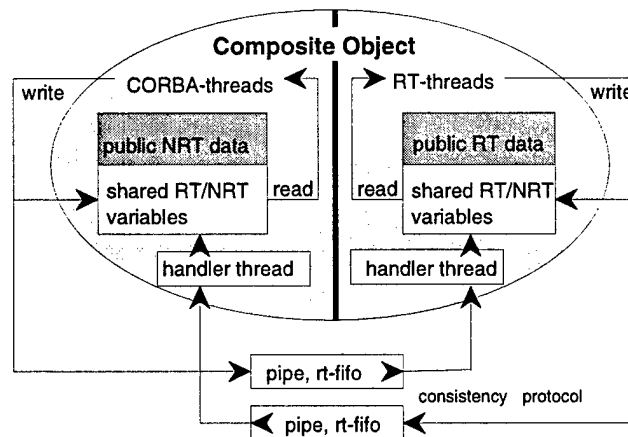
Composite Object

write

CORBA-threads

RT-threads

write

public NRT data

shared RT/NRT variables

read

read

public RT data

shared RT/NRT variables

handler thread

handler thread

pipe, rt-fifo

consistency protocol

pipe, rt-fifo